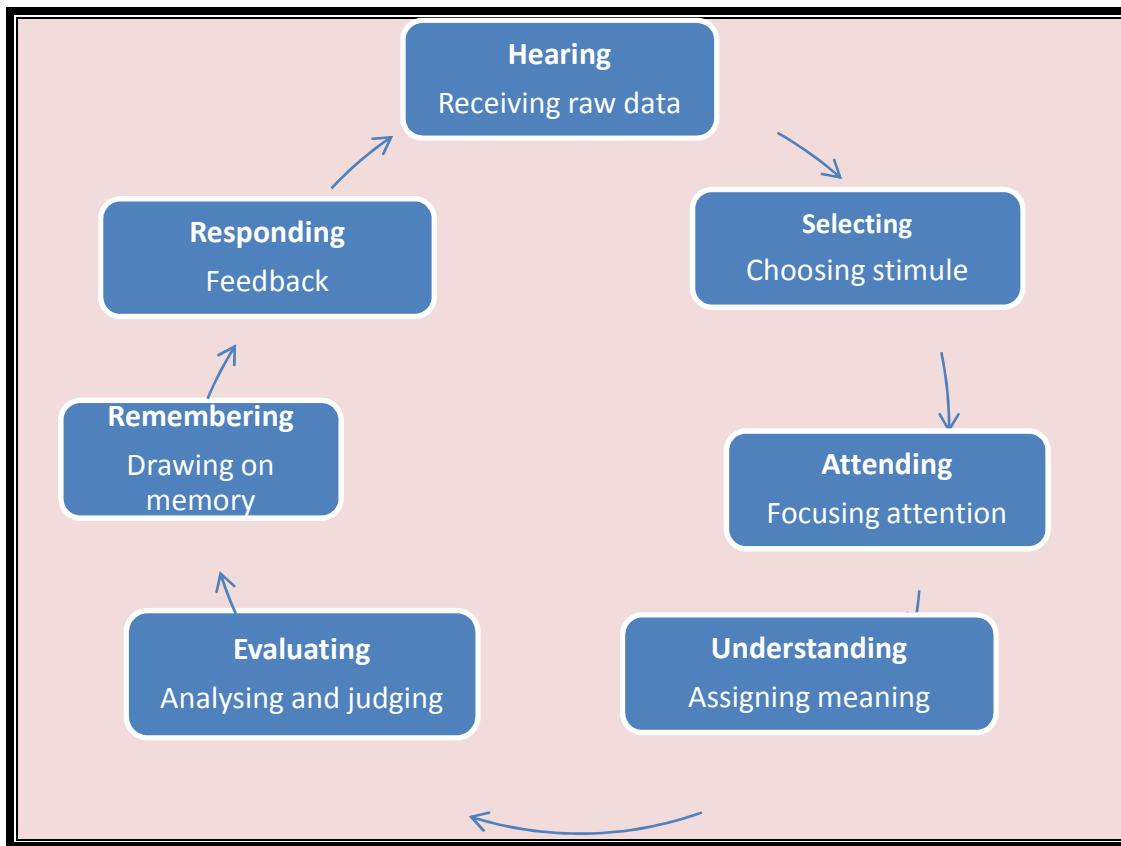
Hearing
Receiving raw data

Selecting
Choosing stimule

Attending
Focusing attention

Understanding
Assigning meaning

Evaluating
Analysing and judging

Remembering
Drawing on memory

Responding
Feedback